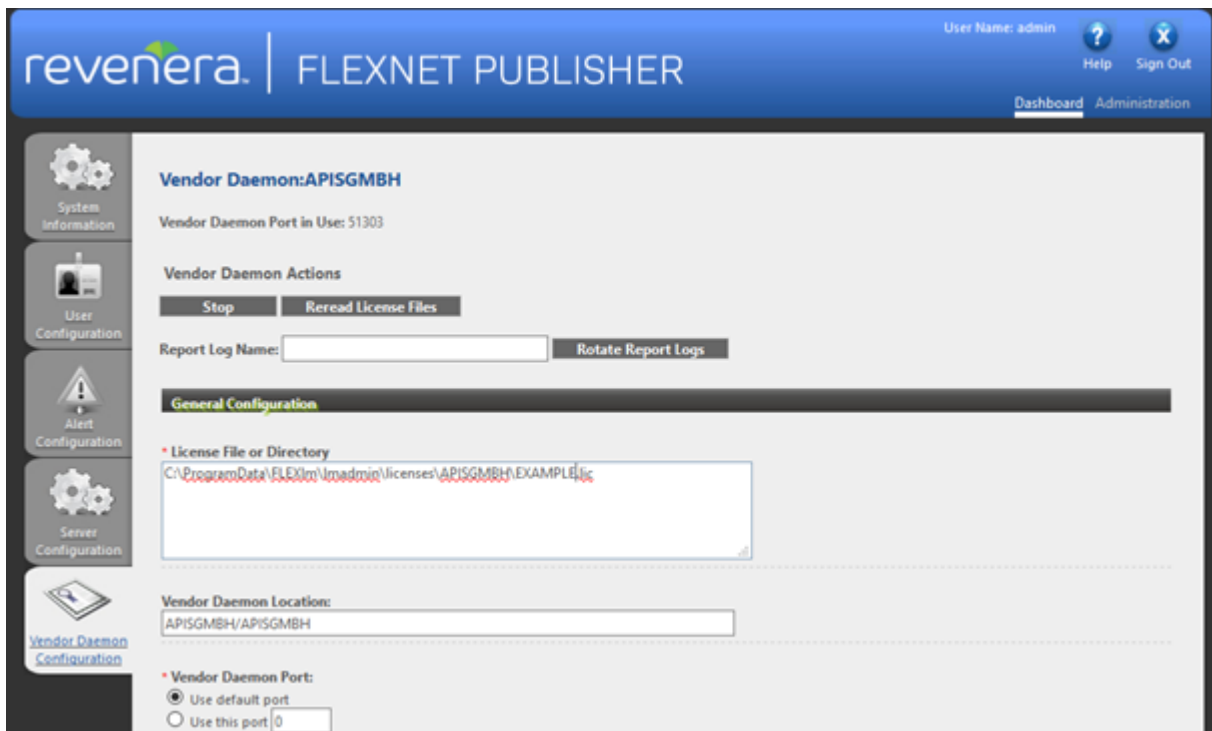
revenera. | FLEXNET PUBLISHER

User Name: admin

Help Sign Out

Dashboard Administration

System Information

User Configuration

Alert Configuration

Server Configuration

Vendor Daemon Configuration

Vendor Daemon:APISGMBH

Vendor Daemon Port in Use: 51303

Vendor Daemon Actions

Stop Reread License Files

Report Log Name: Rotate Report Logs

General Configuration

* License File or Directory

C:\ProgramData\FLEXlm\lmadmin\licenses\APISGMBH\EXAMPLE.lic

Vendor Daemon Location:

APISGMBH/APISGMBH

* Vendor Daemon Port:

Use default port

Use this port 0